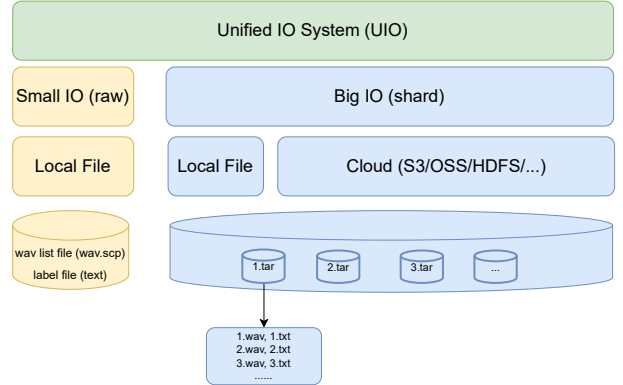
Unified IO System (UIO)

Small IO (raw)

Big IO (shard)

Local File

Local File

Cloud (S3/OSS/HDFS/...)

wav list file (wav.scp)
label file (text)

1.tar

2.tar

3.tar

...

1.wav, 1.txt
2.wav, 2.txt
3.wav, 3.txt
......